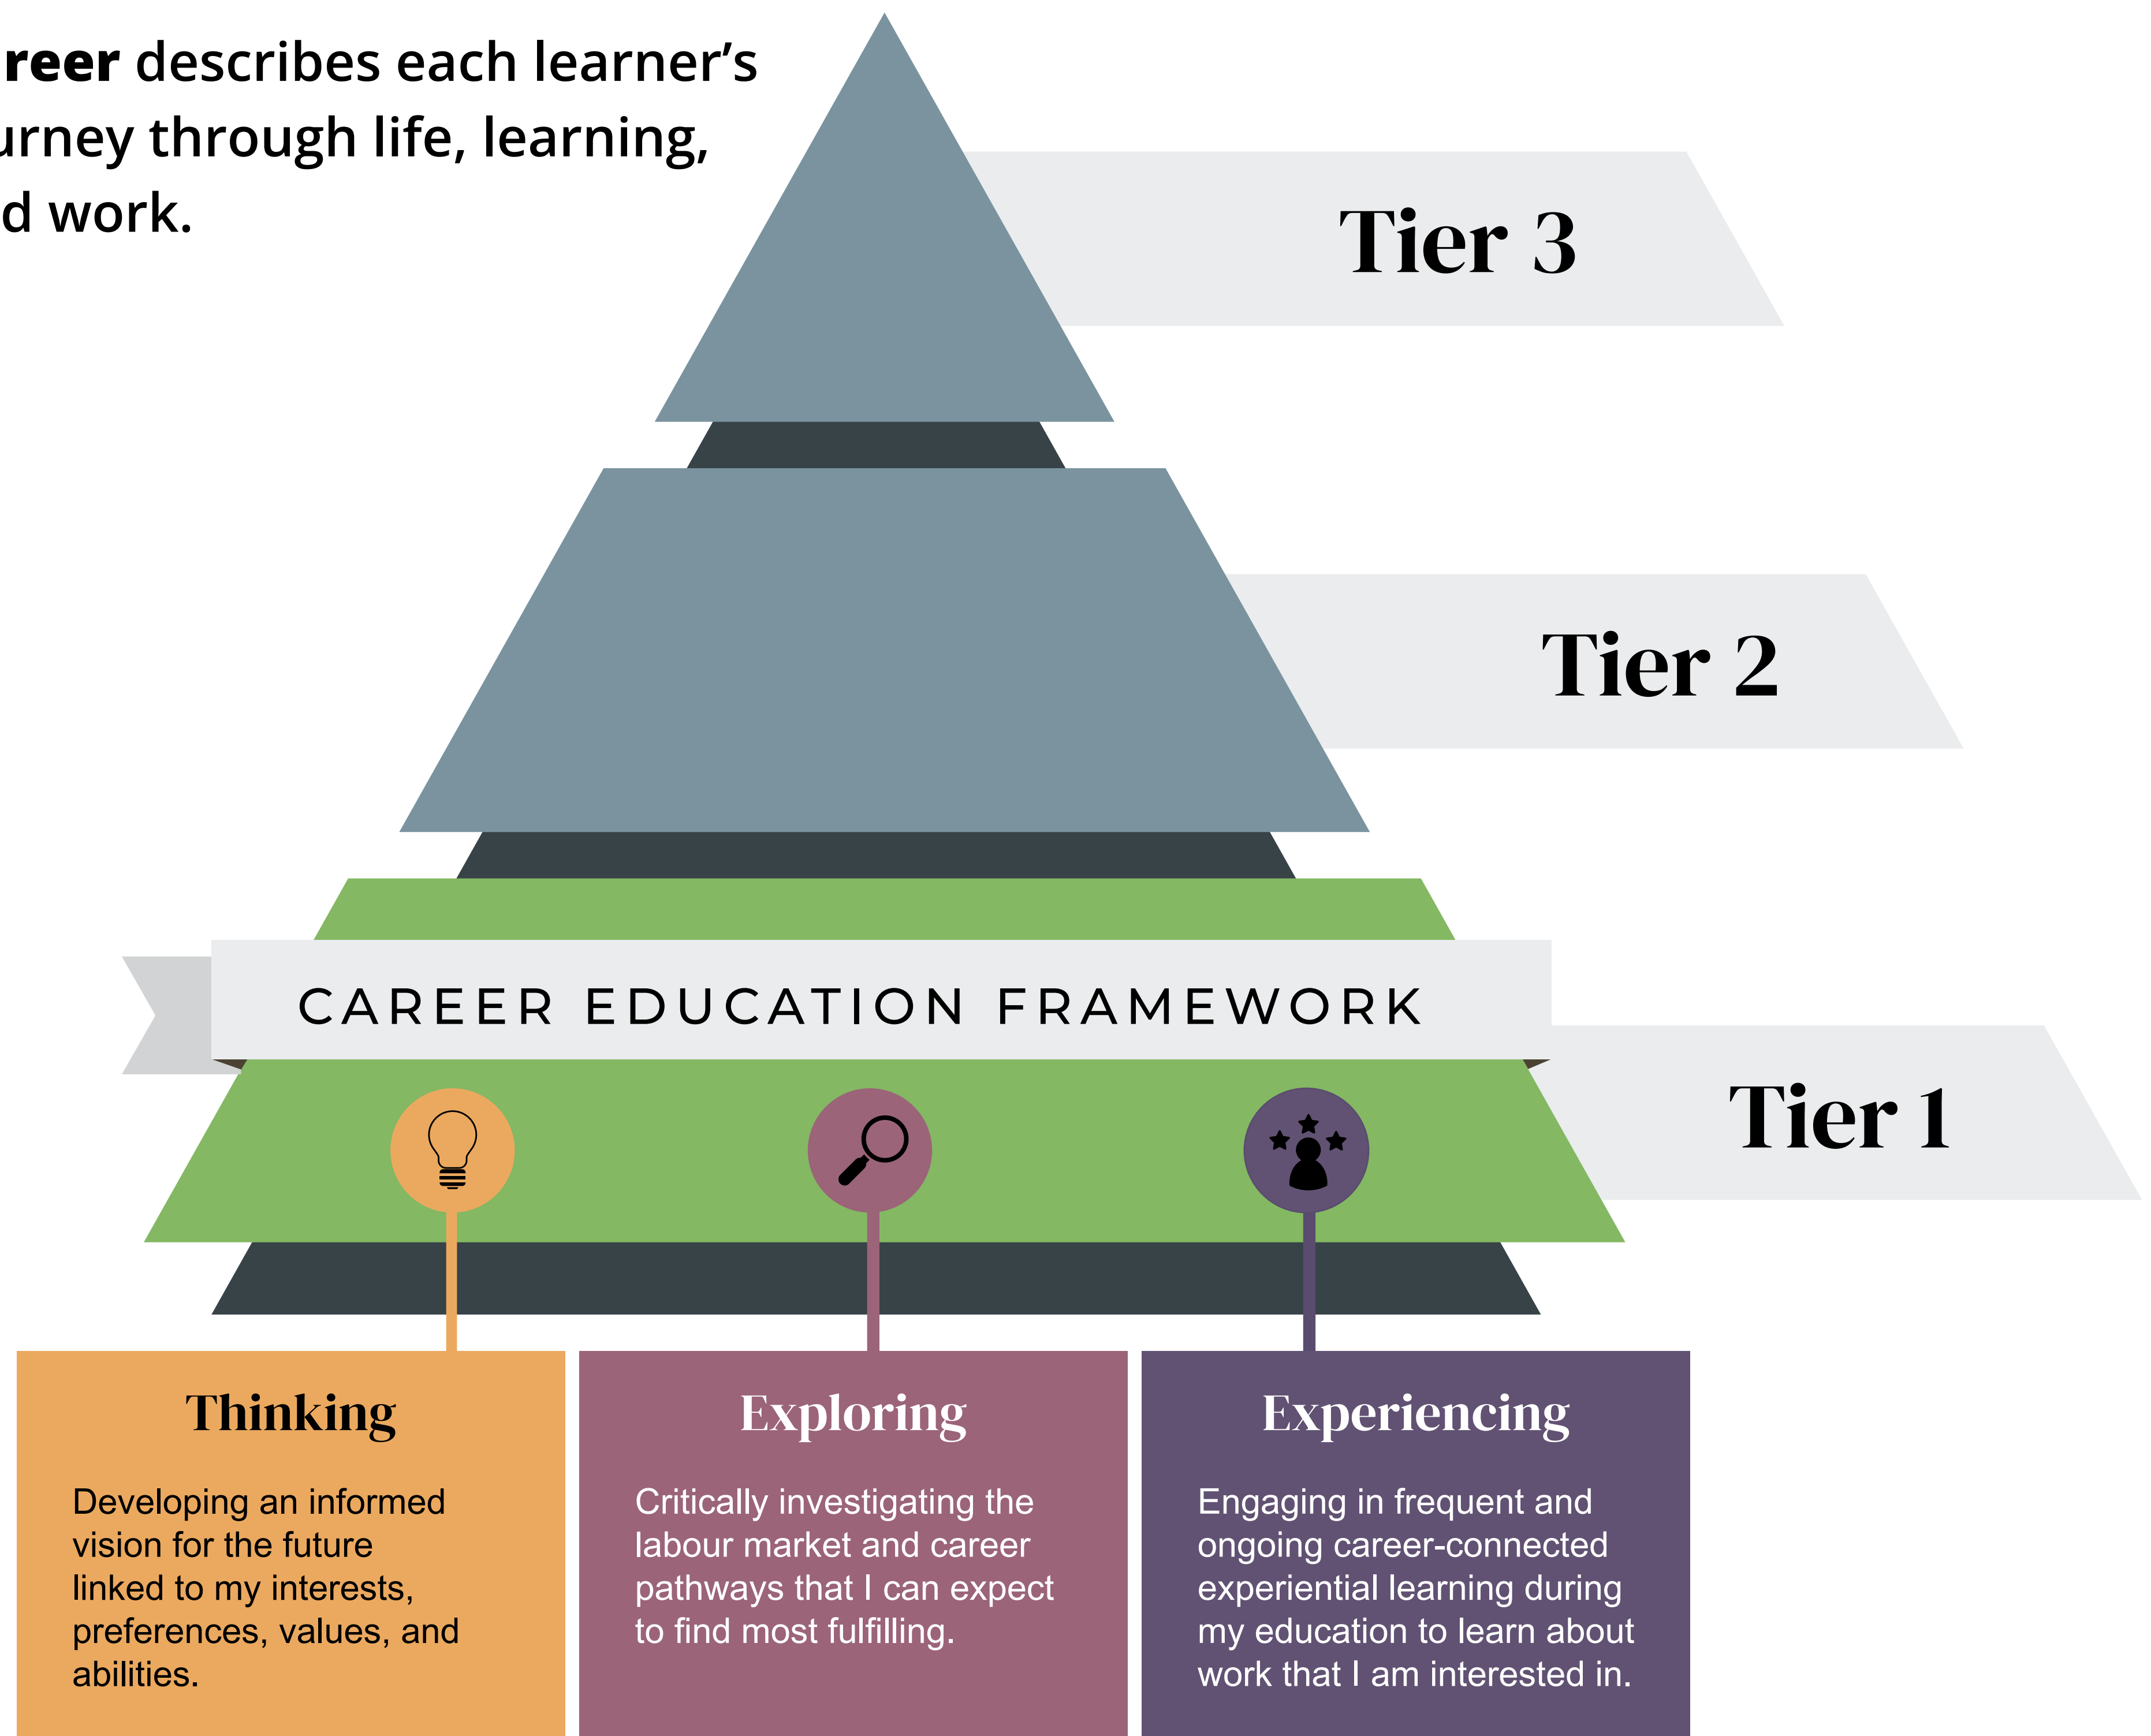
**reer** describes each learner's urney through life, learning, d work.

Tier 3

Tier 2

CAREER EDUCATION FRAMEWORK

Tier 1

Thinking

Developing an informed vision for the future linked to my interests, preferences, values, and abilities.

Exploring

Critically investigating the labour market and career pathways that I can expect to find most fulfilling.

Experiencing

Engaging in frequent and ongoing career-connected experiential learning during my education to learn about work that I am interested in.